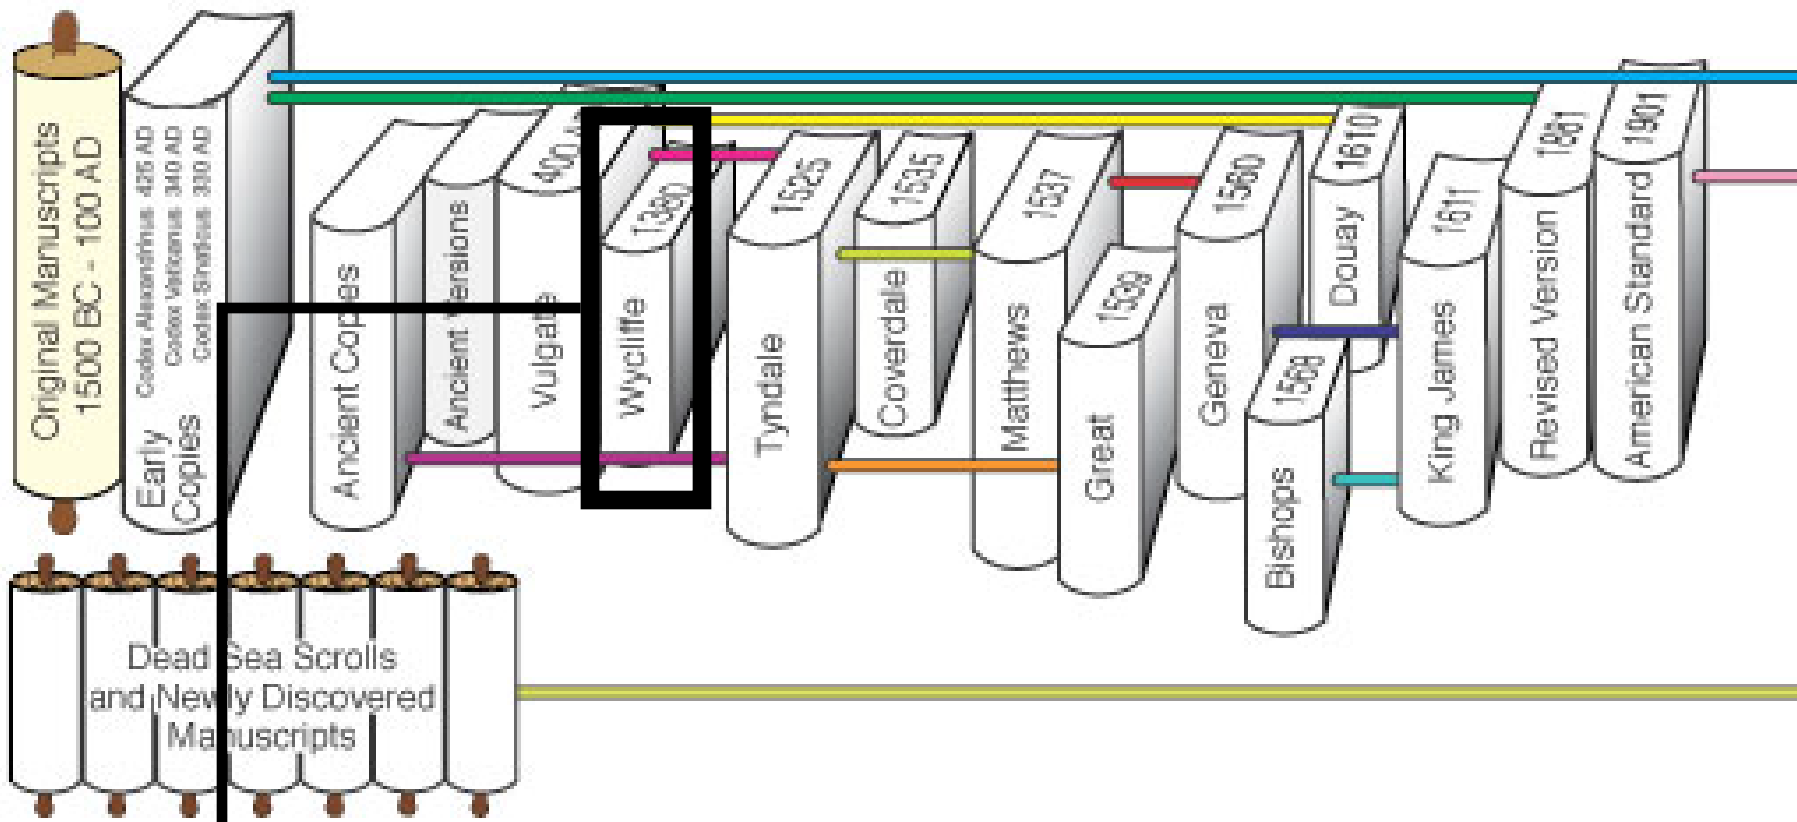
Original Manuscripts
1500 BC - 100 AD

Codex Alexandrinus 425 AD
Codex Vaticanus 340 AD
Codex Sinaiticus 330 AD
Early Copies

Ancient Copies

Ancient Versions

400
Vulgate

1380
Wycliffe

1525
Tyndale

1535
Coverdale

1537
Matthews

1539
Great

1560
Geneva

1568
Bishops

1610
Douay

1611
King James

1881
Revised Version

1901
American Standard

Dead Sea Scrolls and Newly Discovered Manuscripts